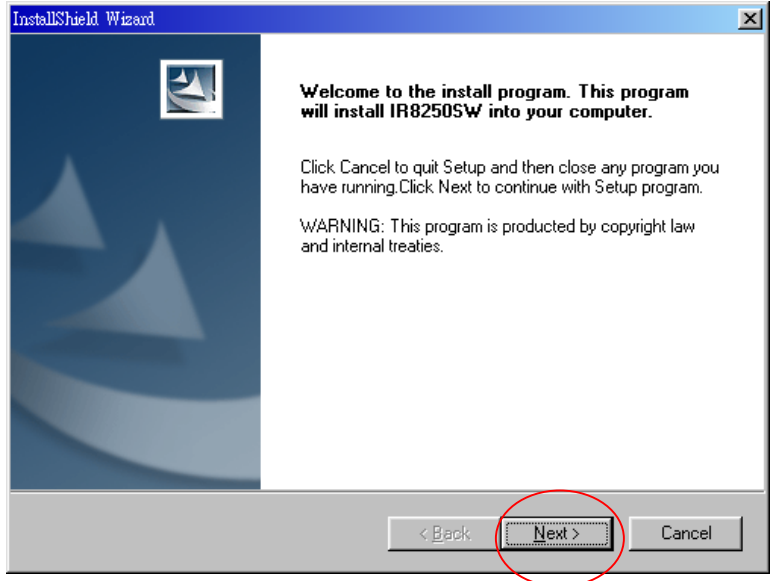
InstallShield Wizard

Welcome to the install program. This program will install IR8250SW into your computer.

Click Cancel to quit Setup and then close any program you have running.Click Next to continue with Setup program.

WARNING: This program is producted by copyright law and internal treaties.

< Back
Next >
Cancel